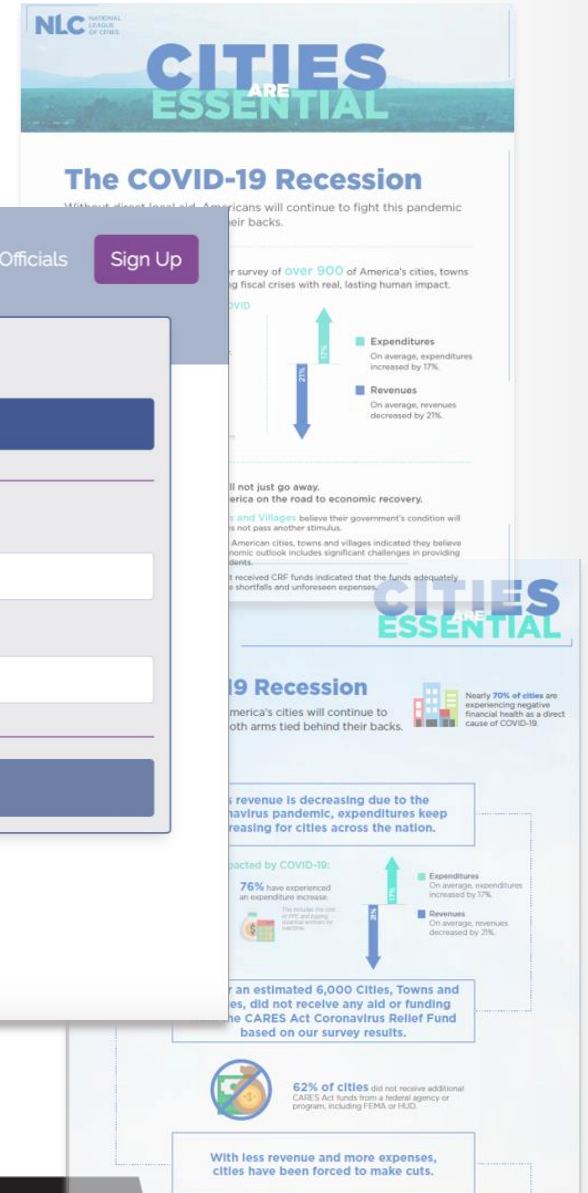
NLC NATIONAL LEAGUE OF CITIES

CITIES ARE ESSENTIAL

The COVID-19 Recession

Without direct local aid, Americans will continue to fight this pandemic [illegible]eir backs.

Officials Sign Up

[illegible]r survey of over 900 of America's cities, towns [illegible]g fiscal crises with real, lasting human impact.

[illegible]VID

17%

21%

Expenditures
On average, expenditures increased by 17%.

Revenues
On average, revenues decreased by 21%.

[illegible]ll not just go away.
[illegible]erica on the road to economic recovery.

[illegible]s and Villages believe their government's condition will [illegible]es not pass another stimulus.

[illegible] American cities, towns and villages indicated they believe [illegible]nomic outlook includes significant challenges in providing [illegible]dents.

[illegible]t received CRF funds indicated that the funds adequately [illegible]e shortfalls and unforeseen expenses.

CITIES ARE ESSENTIAL

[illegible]19 Recession

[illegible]merica's cities will continue to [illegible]oth arms tied behind their backs.

Nearly 70% of cities are experiencing negative financial health as a direct cause of COVID-19.

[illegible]s revenue is decreasing due to the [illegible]navirus pandemic, expenditures keep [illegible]reasing for cities across the nation.

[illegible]pacted by COVID-19:

76% have experienced an expenditure increase.

This includes the cost of PPE and paying essential workers for overtime.

17%

21%

Expenditures
On average, expenditures increased by 17%.

Revenues
On average, revenues decreased by 21%.

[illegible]r an estimated 6,000 Cities, Towns and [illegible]es, did not receive any aid or funding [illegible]he CARES Act Coronavirus Relief Fund based on our survey results.

62% of cities did not receive additional CARES Act funds from a federal agency or program, including FEMA or HUD.

With less revenue and more expenses, cities have been forced to make cuts.